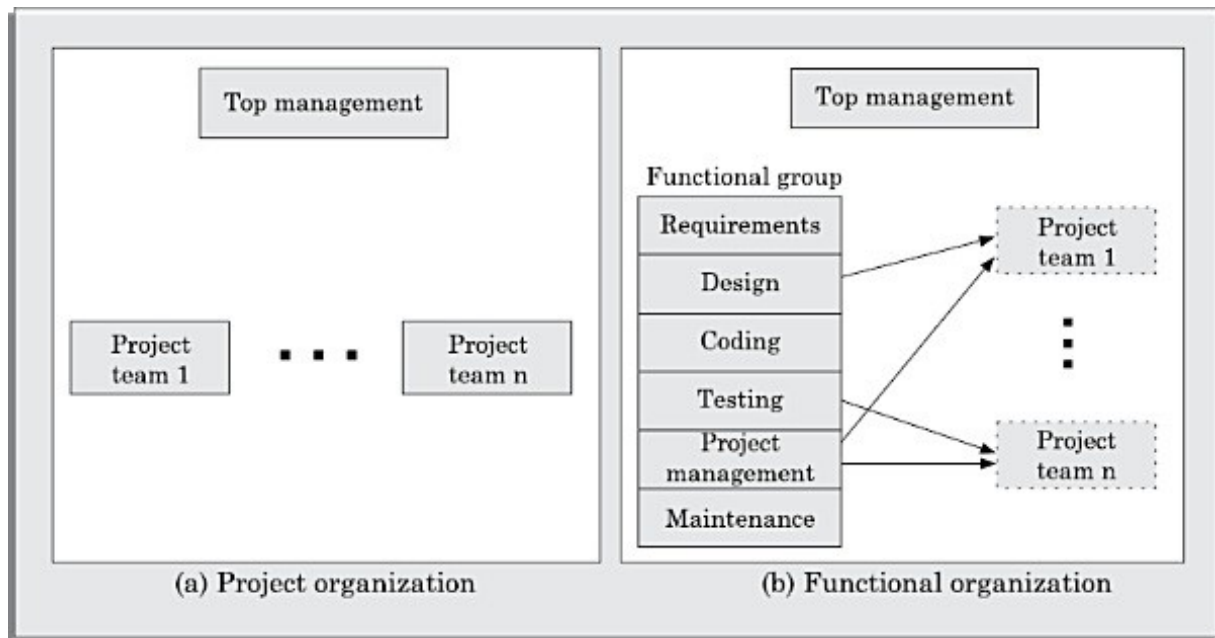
Top management

Project team 1

Project team n

(a) Project organization

Top management

Functional group

Requirements

Design

Coding

Testing

Project management

Maintenance

Project team 1

Project team n

(b) Functional organization